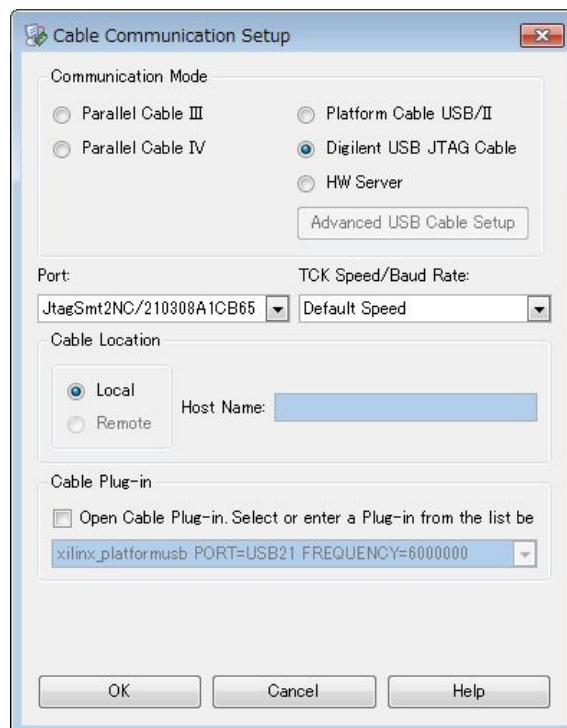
Cable Communication Setup

Communication Mode

Parallel Cable Ⅲ

Parallel Cable Ⅳ

Platform Cable USB/Ⅱ

Digilent USB JTAG Cable

HW Server

Advanced USB Cable Setup

Port:

JtagSmt2NC/210308A1CB65

TCK Speed/Baud Rate:

Default Speed

Cable Location

Local

Remote

Host Name:

Cable Plug-in

Open Cable Plug-in. Select or enter a Plug-in from the list be

xilinx_platformusb PORT=USB21 FREQUENCY=6000000

OK

Cancel

Help